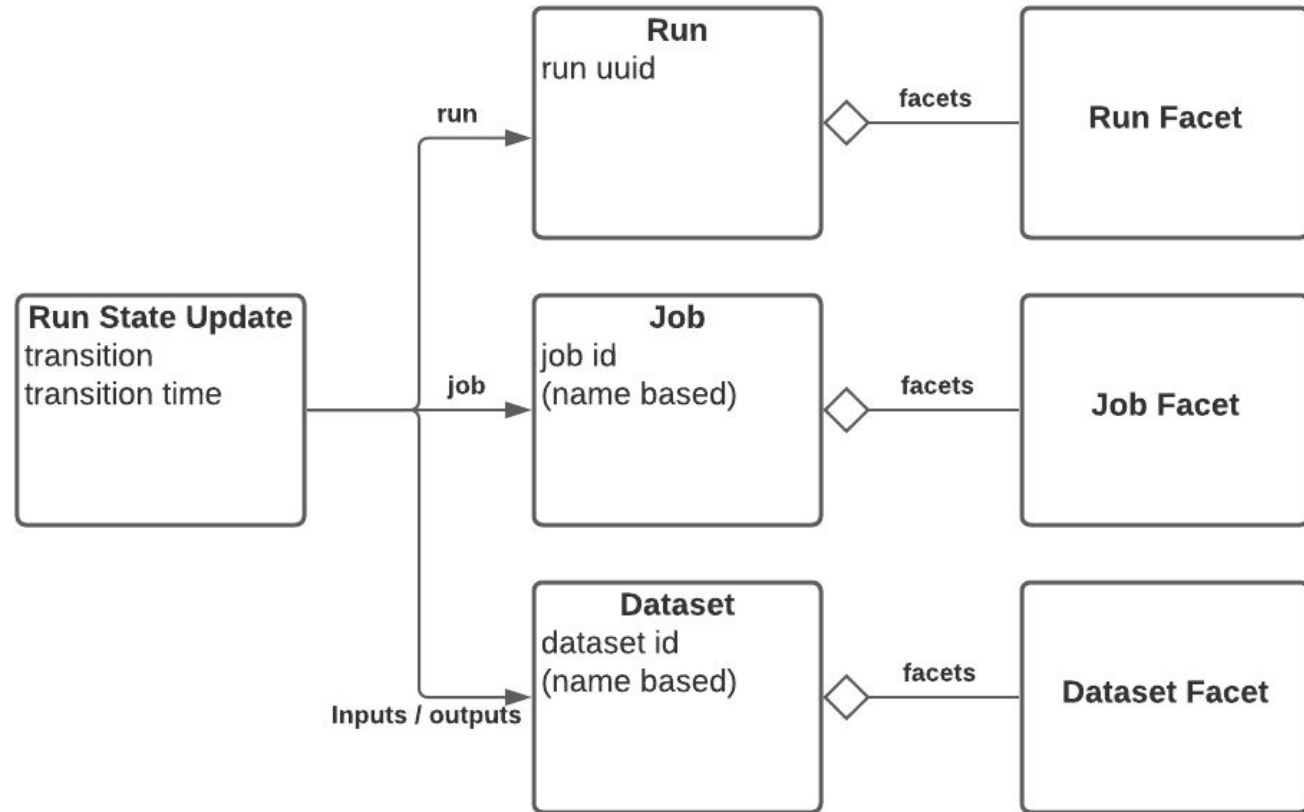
Run State Update
transition
transition time

run

job

Inputs / outputs

Run
run uuid

facets

Run Facet

Job
job id
(name based)

facets

Job Facet

Dataset
dataset id
(name based)

facets

Dataset Facet